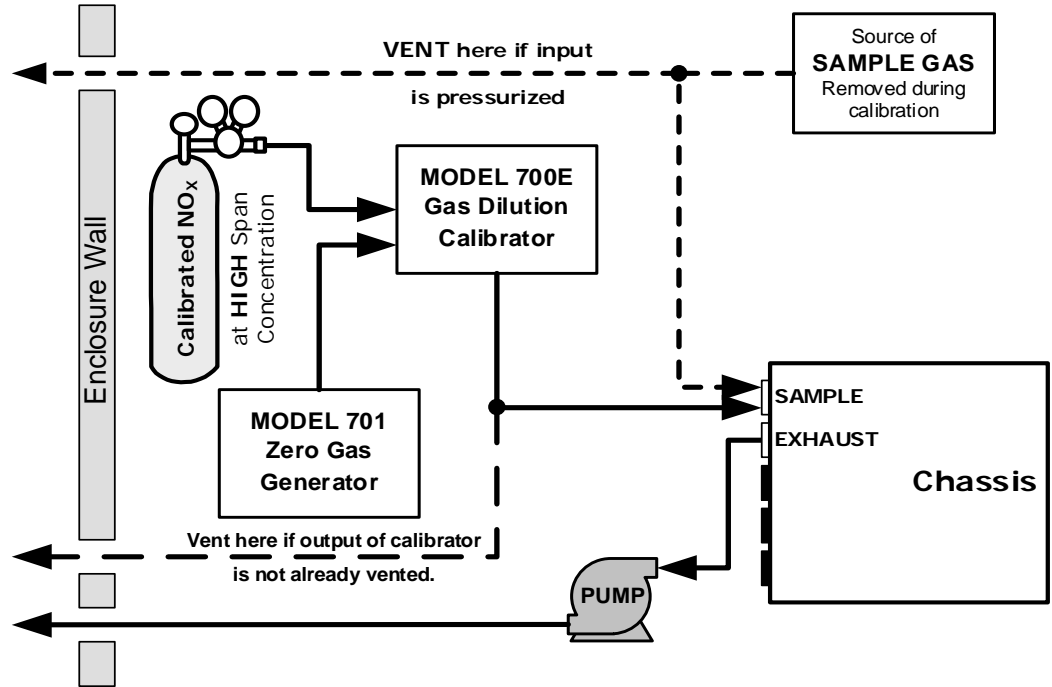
VENT here if input is pressurized

Source of
SAMPLE GAS
Removed during calibration

Enclosure Wall

Calibrated $NO_X$

at HIGH Span Concentration

MODEL 700E
Gas Dilution
Calibrator

MODEL 701
Zero Gas
Generator

SAMPLE

EXHAUST

Chassis

Vent here if output of calibrator is not already vented.

PUMP